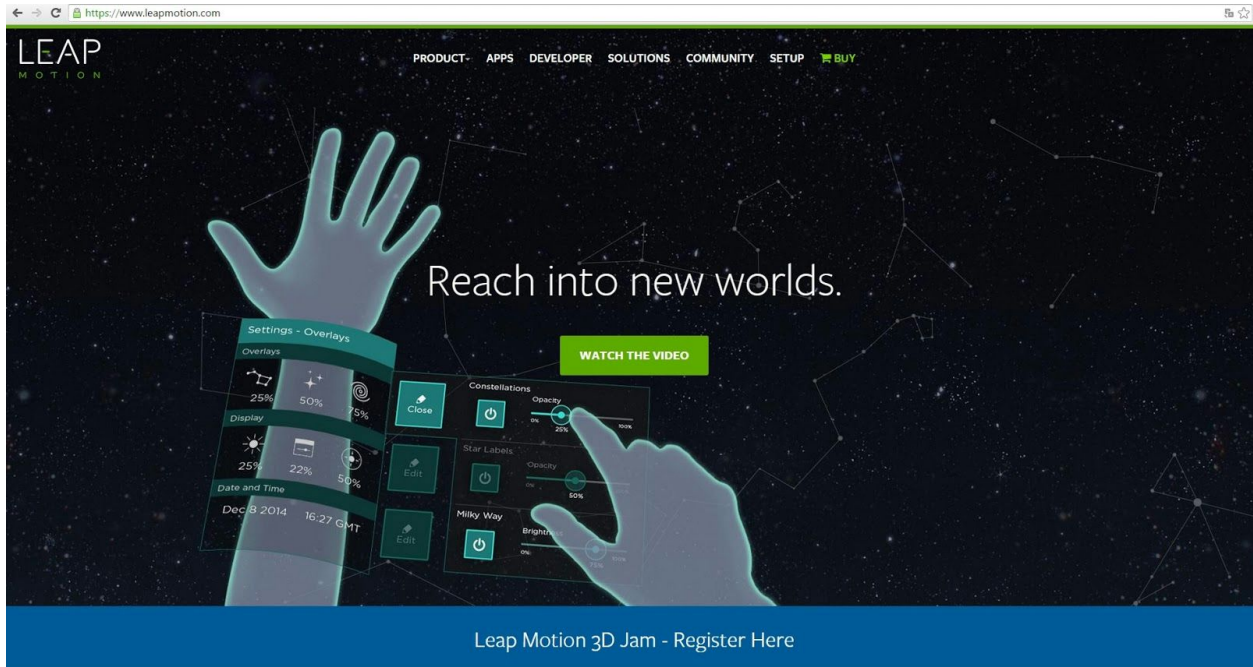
https://www.leapmotion.com

LEAP MOTION

PRODUCT APPS DEVELOPER SOLUTIONS COMMUNITY SETUP BUY

Reach into new worlds.

WATCH THE VIDEO

Settings - Overlays
Overlays
25% 50% 75%
Display
25% 22% 50%
Date and Time
Dec 8 2014 16:27 GMT

Close
Constellations
Opacity
0% 25% 100%

Edit
Star Labels
Opacity
0% 50%

Edit
Milky Way
Brightness
0% 75%

Leap Motion 3D Jam - Register Here